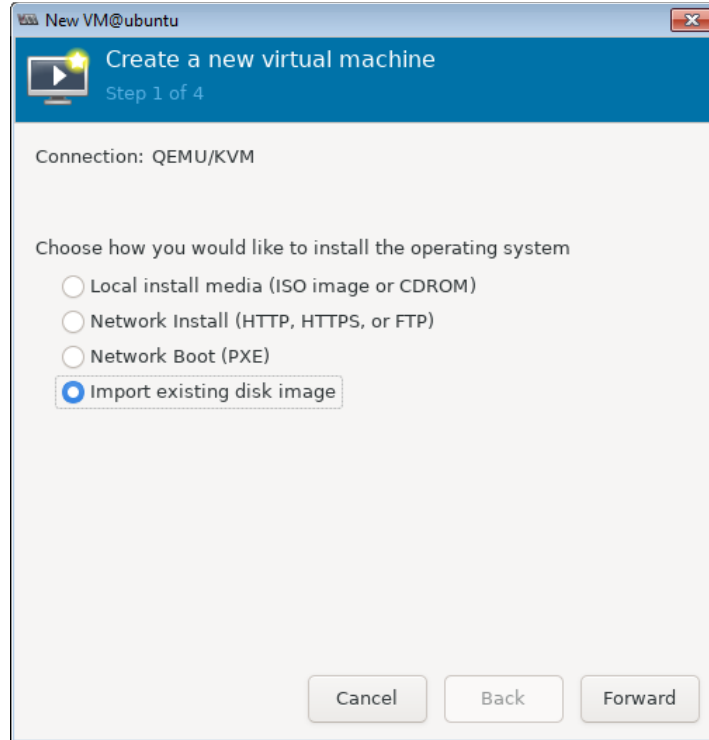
New VM@ubuntu

Create a new virtual machine
Step 1 of 4

Connection: QEMU/KVM

Choose how you would like to install the operating system
Local install media (ISO image or CDROM)
Network Install (HTTP, HTTPS, or FTP)
Network Boot (PXE)
Import existing disk image

Cancel
Back
Forward